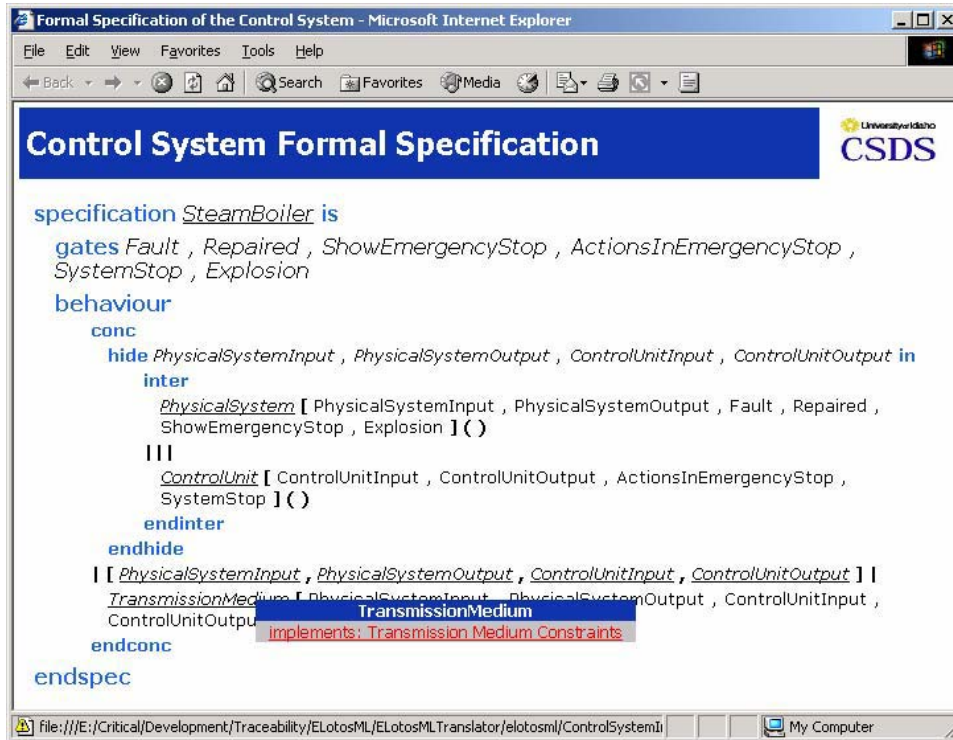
Formal Specification of the Control System - Microsoft Internet Explorer

File Edit View Favorites Tools Help

Back Search Favorites Media

Control System Formal Specification

University of Idaho CSDS

specification SteamBoiler is

gates Fault , Repaired , ShowEmergencyStop , ActionsInEmergencyStop , SystemStop , Explosion

behaviour

conc

hide PhysicalSystemInput , PhysicalSystemOutput , ControlUnitInput , ControlUnitOutput in

inter

PhysicalSystem [ PhysicalSystemInput , PhysicalSystemOutput , Fault , Repaired , ShowEmergencyStop , Explosion ] ( )

|||

ControlUnit [ ControlUnitInput , ControlUnitOutput , ActionsInEmergencyStop , SystemStop ] ( )

endinter

endhide

| [ PhysicalSystemInput , PhysicalSystemOutput , ControlUnitInput , ControlUnitOutput ] |

TransmissionMedium [ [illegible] Output , ControlUnitInput , ControlUnitOutpu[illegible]

TransmissionMedium

implements: Transmission Medium Constraints

endconc

endspec

file:///E:/Critical/Development/Traceability/ELotosML/ELotosMLTranslator/elotosml/ControlSystemI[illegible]

My Computer